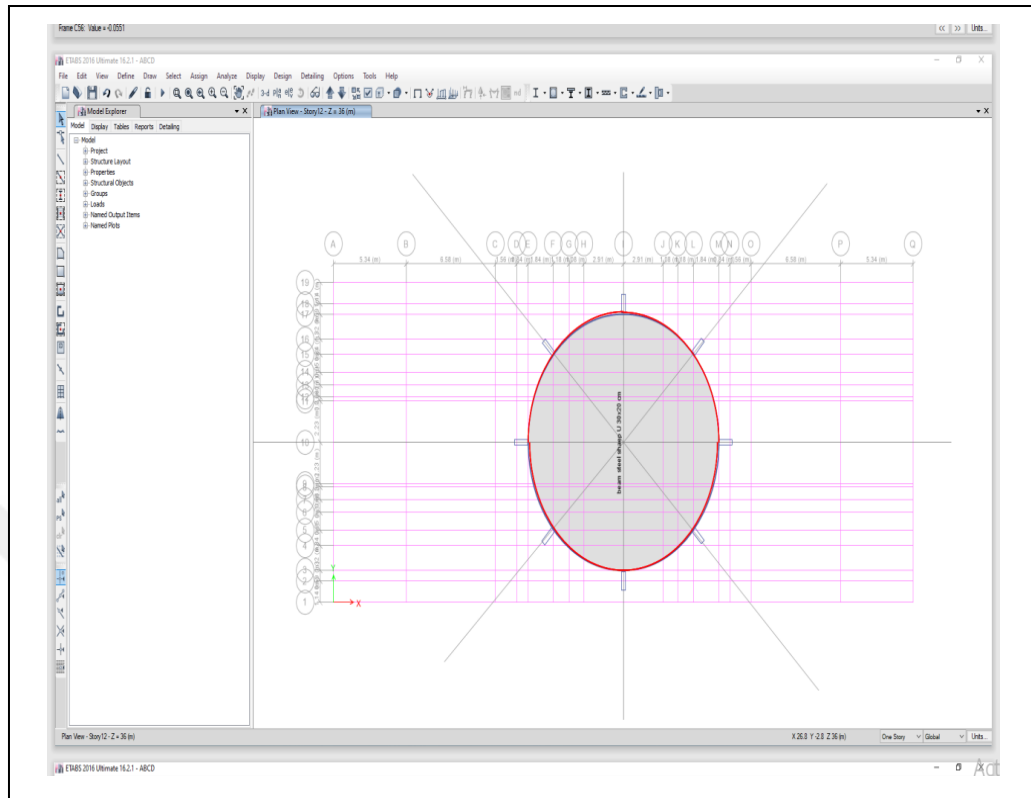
Frame C56: Value = -0.0551

<< >> Units...

ETABS 2016 Ultimate 16.2.1 - ABCD

File Edit View Define Draw Select Assign Analyze Display Design Detailing Options Tools Help

Model Explorer

Model Display Tables Reports Detailing

Model
Project
Structure Layout
Properties
Structural Objects
Groups
Loads
Named Output Items
Named Plots

Plan View - Story12 - Z = 36 (m)

A B C D E F G H I J K L M N O P Q

5.34 (m) 6.58 (m) 1.56 (m) .84 (m) 1.84 (m) 1.16 (m) .98 (m) 2.91 (m) 2.91 (m) 1.98 (m) 1.16 (m) 1.84 (m) .84 (m) 1.56 (m) 6.58 (m) 5.34 (m)

19 18 17 16 15 14 13 12 11 10 9 8 7 6 5 4 3 2 1

beam steel shape U 30x20 cm

Y
X

Plan View - Story12 - Z = 36 (m)

X 26.8 Y -2.8 Z 36 (m)

One Story Global Units...

ETABS 2016 Ultimate 16.2.1 - ABCD

Act